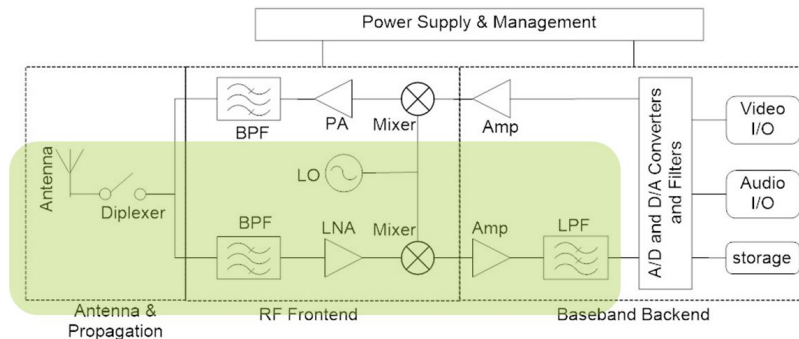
Power Supply & Management

BPF

PA

Mixer

Amp

A/D and D/A Converters and Filters

Video I/O

Antenna

LO

Audio I/O

Diplexer

BPF

LNA

Mixer

Amp

LPF

storage

Antenna & Propagation

RF Frontend

Baseband Backend